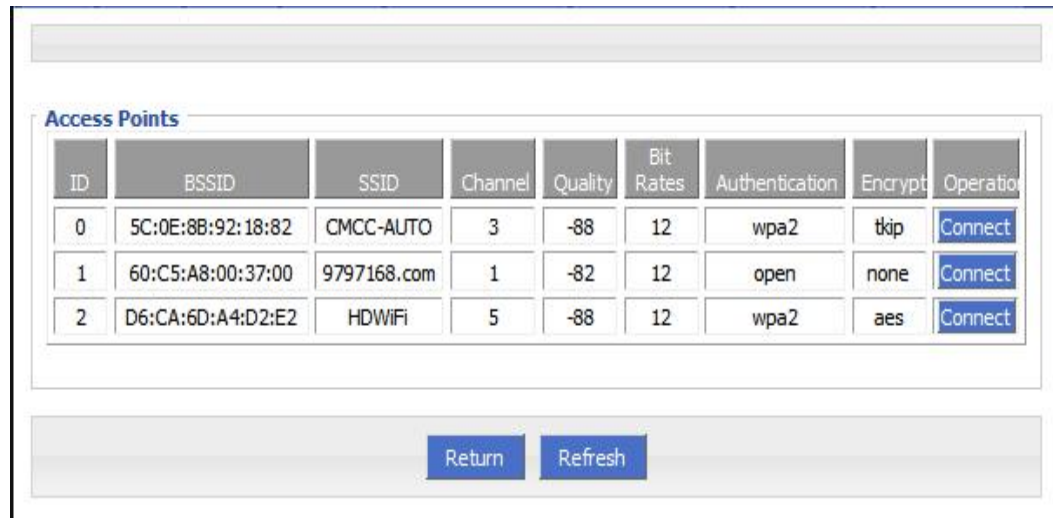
Access Points

| ID | BSSID | SSID | Channel | Quality | Bit Rates | Authentication | Encrypt | Operatio |
|---|---|---|---|---|---|---|---|---|
| 0 | 5C:0E:8B:92:18:82 | CMCC-AUTO | 3 | -88 | 12 | wpa2 | tkip | Connect |
| 1 | 60:C5:A8:00:37:00 | 9797168.com | 1 | -82 | 12 | open | none | Connect |
| 2 | D6:CA:6D:A4:D2:E2 | HDWiFi | 5 | -88 | 12 | wpa2 | aes | Connect |

Return Refresh